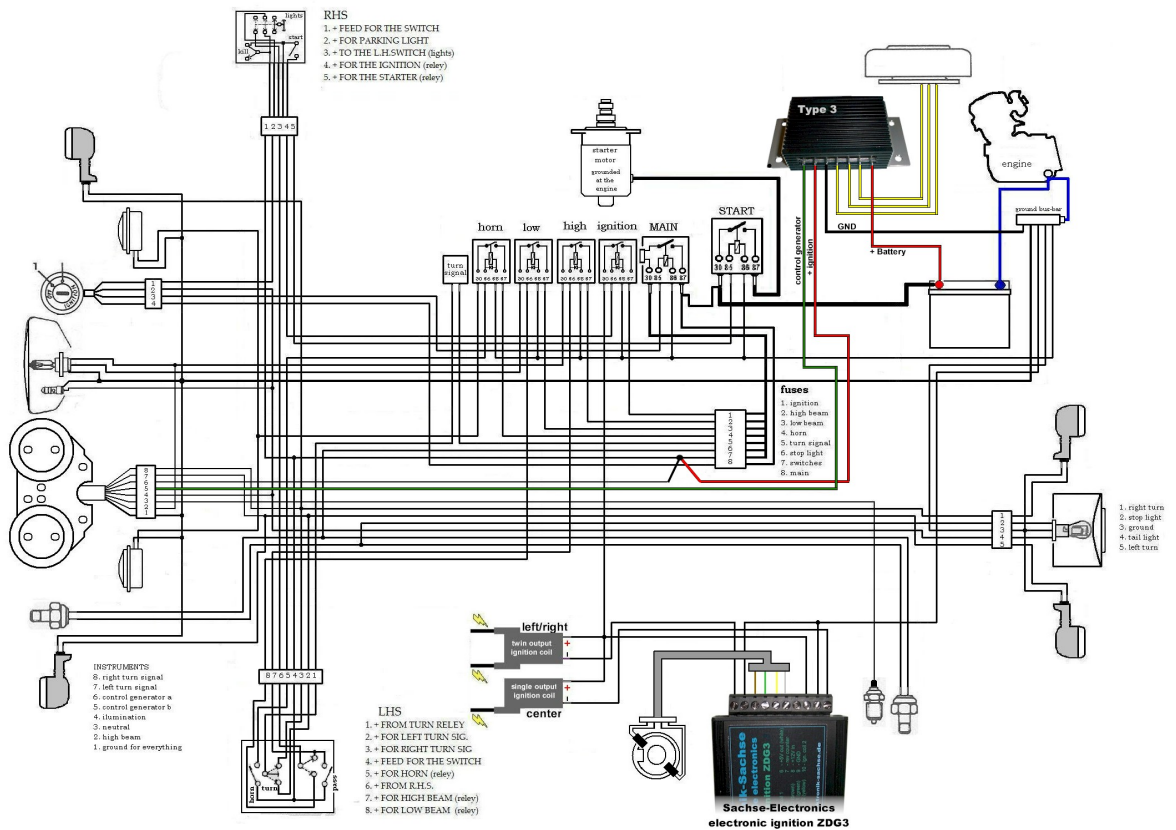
lights
start
kill

RHS
1. + FEED FOR THE SWITCH
2. + FOR PARKING LIGHT
3. + TO THE L.H.SWITCH (lights)
4. + FOR THE IGNITION (reley)
5. + FOR THE STARTER (reley)

12345

starter motor
grounded at the engine

Type 3

engine

ground bus-bar

GND

+ Battery

control generator
+ ignition

START
30 85 86 87

horn
low
high
ignition
MAIN

turn signal

30 86 85 87

1
1234

fuses
1. ignition
2. high beam
3. low beam
4. horn
5. turn signal
6. stop light
7. switcher
8. main

12345678

87654321

1. right turn
2. stop light
3. ground
4. tail light
5. left turn

12345

INSTRUMENTS
8. right turn signal
7. left turn signal
6. control generator a
5. control generator b
4. ilumination
3. neutral
2. high beam
1. ground for everything

87654321

left/right
twin output ignition coil
single output ignition coil
center

LHS
1. + FROM TURN RELEY
2. + FOR LEFT TURN SIG.
3. + FOR RIGHT TURN SIG
4. + FEED FOR THE SWITCH
5. + FOR HORN (reley)
6. + FROM R.H.S.
7. + FOR HIGH BEAM (reley)
8. + FOR LOW BEAM (reley)

horn
turn
pass

Sachse-Electronics
electronic ignition ZDG3